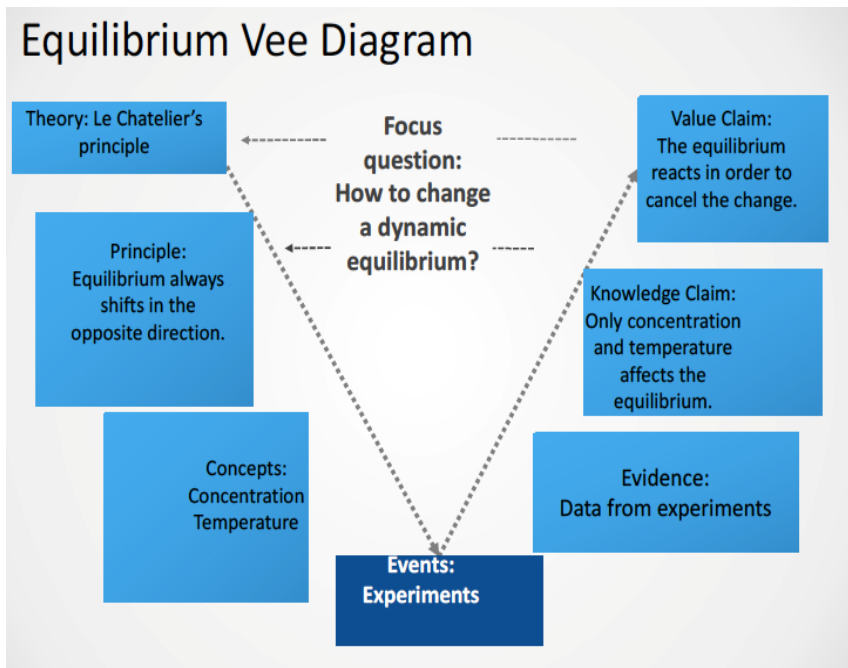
Equilibrium Vee Diagram

Theory: Le Chatelier's principle

Focus question: How to change a dynamic equilibrium?

Value Claim: The equilibrium reacts in order to cancel the change.

Principle: Equilibrium always shifts in the opposite direction.

Knowledge Claim: Only concentration and temperature affects the equilibrium.

Concepts: Concentration Temperature

Evidence: Data from experiments

Events: Experiments